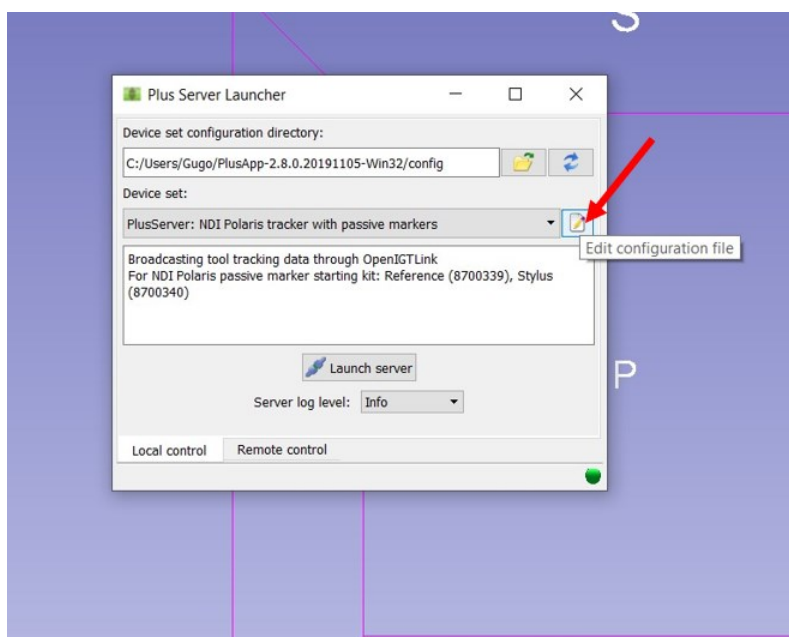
S

Plus Server Launcher

Device set configuration directory:

C:/Users/Gugo/PlusApp-2.8.0.20191105-Win32/config

Device set:

PlusServer: NDI Polaris tracker with passive markers

Edit configuration file

Broadcasting tool tracking data through OpenIGTLink
For NDI Polaris passive marker starting kit: Reference (8700339), Stylus (8700340)

Launch server

Server log level: Info

Local control | Remote control

P